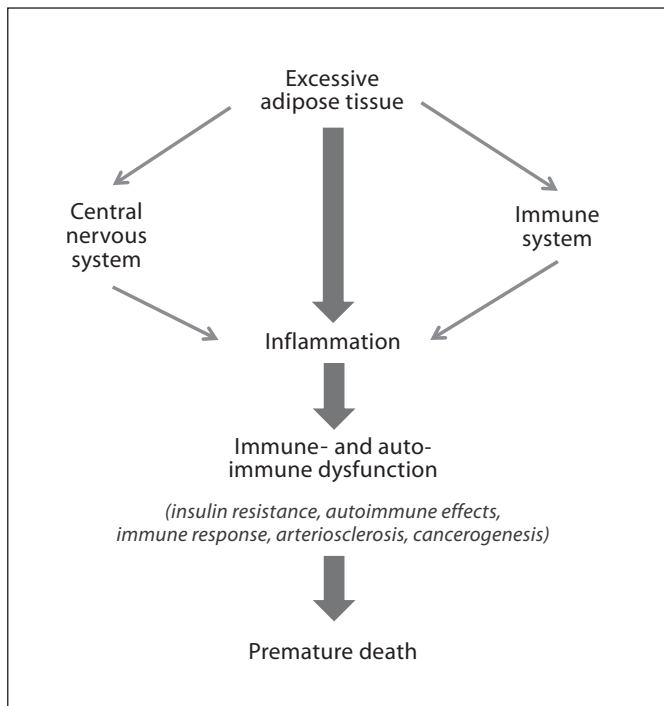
Excessive adipose tissue

Central nervous system

Immune system

Inflammation

Immune- and autoimmune dysfunction

(insulin resistance, autoimmune effects, immune response, arteriosclerosis, cancerogenesis)

Premature death